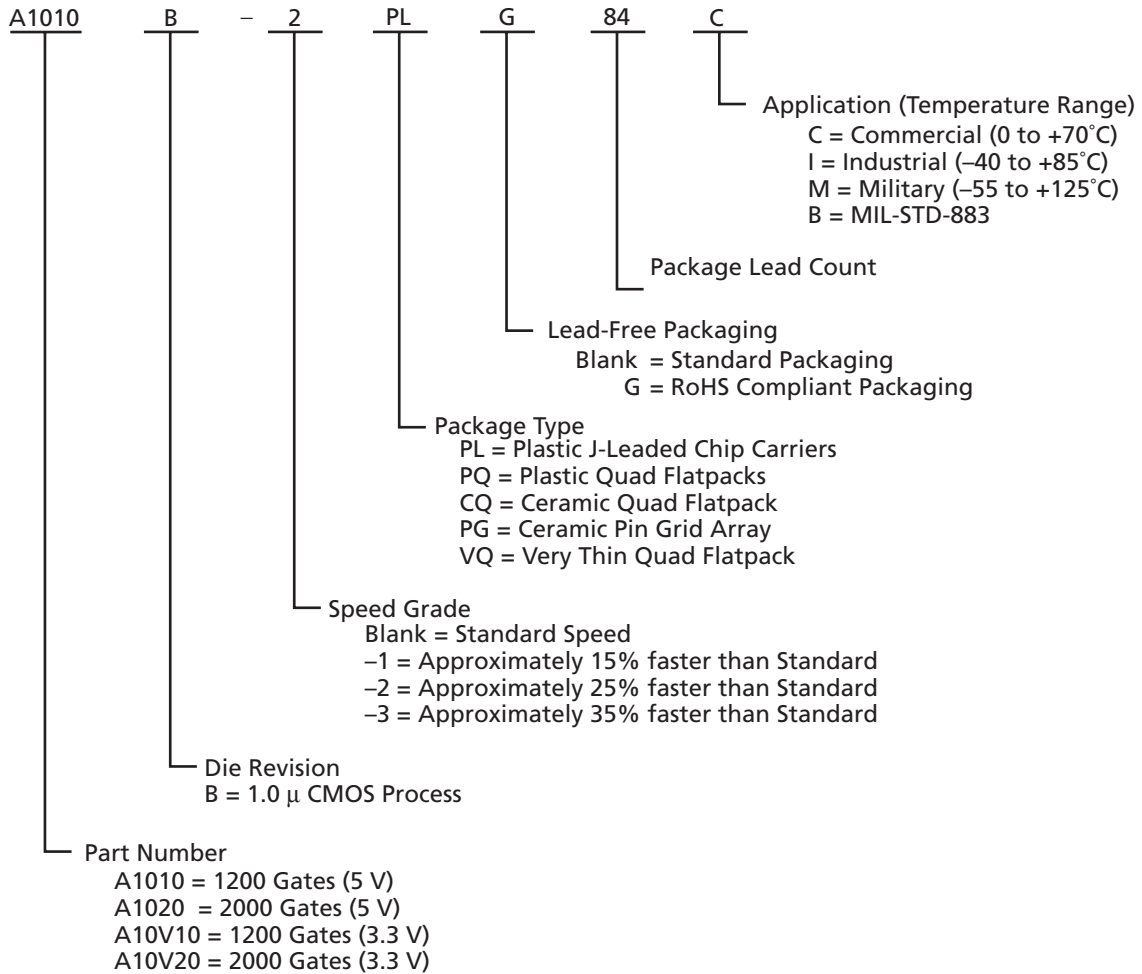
A1010 B – 2 PL G 84 C

Application (Temperature Range)
C = Commercial (0 to +70°C)
I = Industrial (–40 to +85°C)
M = Military (–55 to +125°C)
B = MIL-STD-883

Package Lead Count

Lead-Free Packaging
Blank = Standard Packaging
G = RoHS Compliant Packaging

Package Type
PL = Plastic J-Leaded Chip Carriers
PQ = Plastic Quad Flatpacks
CQ = Ceramic Quad Flatpack
PG = Ceramic Pin Grid Array
VQ = Very Thin Quad Flatpack

Speed Grade
Blank = Standard Speed
–1 = Approximately 15% faster than Standard
–2 = Approximately 25% faster than Standard
–3 = Approximately 35% faster than Standard

Die Revision
B = 1.0 $\mu$ CMOS Process

Part Number
A1010 = 1200 Gates (5 V)
A1020 = 2000 Gates (5 V)
A10V10 = 1200 Gates (3.3 V)
A10V20 = 2000 Gates (3.3 V)